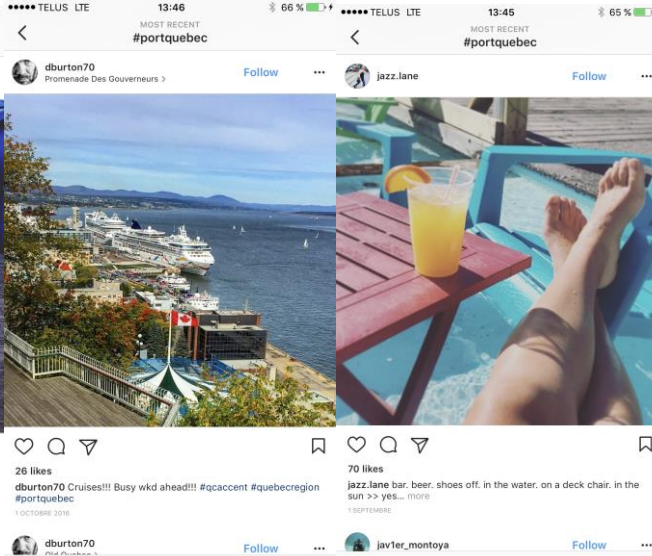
●●●●● TELUS LTE 13:46 66 %

MOST RECENT
#portquebec

dburton70
Promenade Des Gouverneurs >
Follow

26 likes
dburton70 Cruises!!! Busy wkd ahead!!! #qcaccent #quebecregion #portquebec
1 OCTOBRE 2016

dburton70
Old Quebec >
Follow

●●●●● TELUS LTE 13:45 65 %

MOST RECENT
#portquebec

jazz.lane
Follow

70 likes
jazz.lane bar. beer. shoes off. in the water. on a deck chair. in the sun >> yes... more
1 SEPTEMBRE

jav1er_montoya
Follow